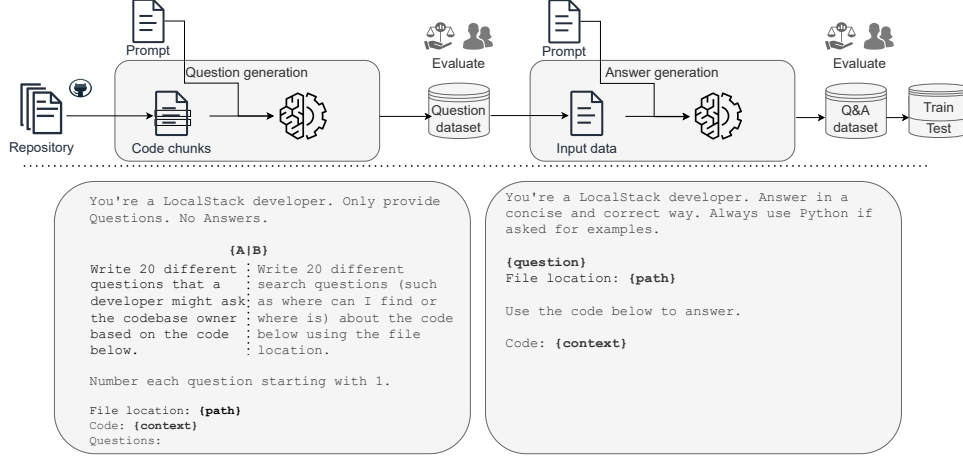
Prompt

Question generation

Evaluate

Prompt

Answer generation

Evaluate

Repository

Code chunks

Question dataset

Input data

Q&A dataset

Train

Test

You're a LocalStack developer. Only provide Questions. No Answers.

**{A|B}**

Write 20 different questions that a developer might ask the codebase owner based on the code below.

Write 20 different search questions (such as where can I find or where is) about the code below using the file location.

Number each question starting with 1.

File location: **{path}**
Code: **{context}**
Questions:

You're a LocalStack developer. Answer in a concise and correct way. Always use Python if asked for examples.

**{question}**
File location: **{path}**

Use the code below to answer.

Code: **{context}**